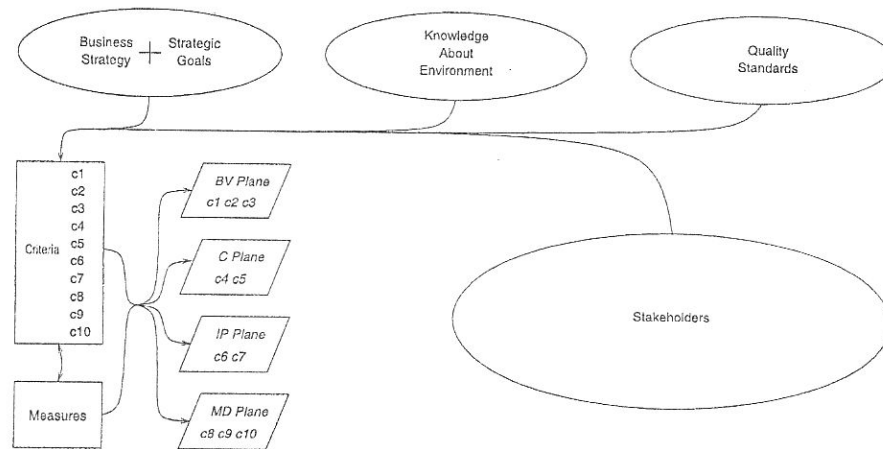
Business Strategy + Strategic Goals

Knowledge About Environment

Quality Standards

Criteria
c1
c2
c3
c4
c5
c6
c7
c8
c9
c10

Measures

BV Plane
c1 c2 c3

C Plane
c4 c5

IP Plane
c6 c7

MD Plane
c8 c9 c10

Stakeholders